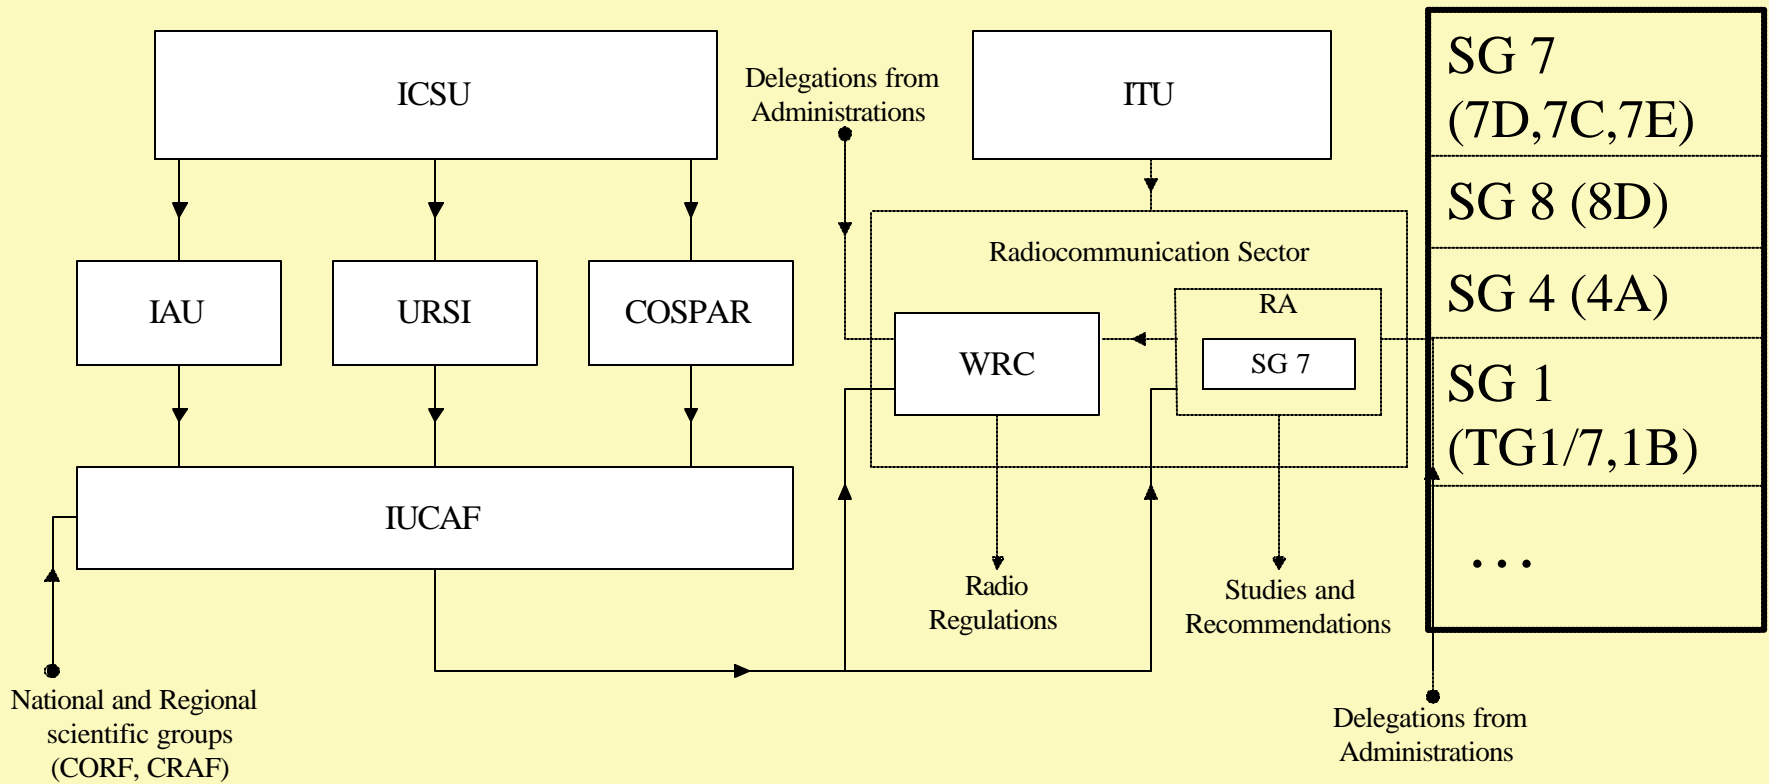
ICSU

Delegations from Administrations

ITU

SG 7 (7D,7C,7E)

SG 8 (8D)

SG 4 (4A)

SG 1 (TG1/7,1B)

...

Radiocommunication Sector

IAU

URSI

COSPAR

RA

WRC

SG 7

IUCAF

Radio Regulations

Studies and Recommendations

National and Regional scientific groups (CORF, CRAF)

Delegations from Administrations